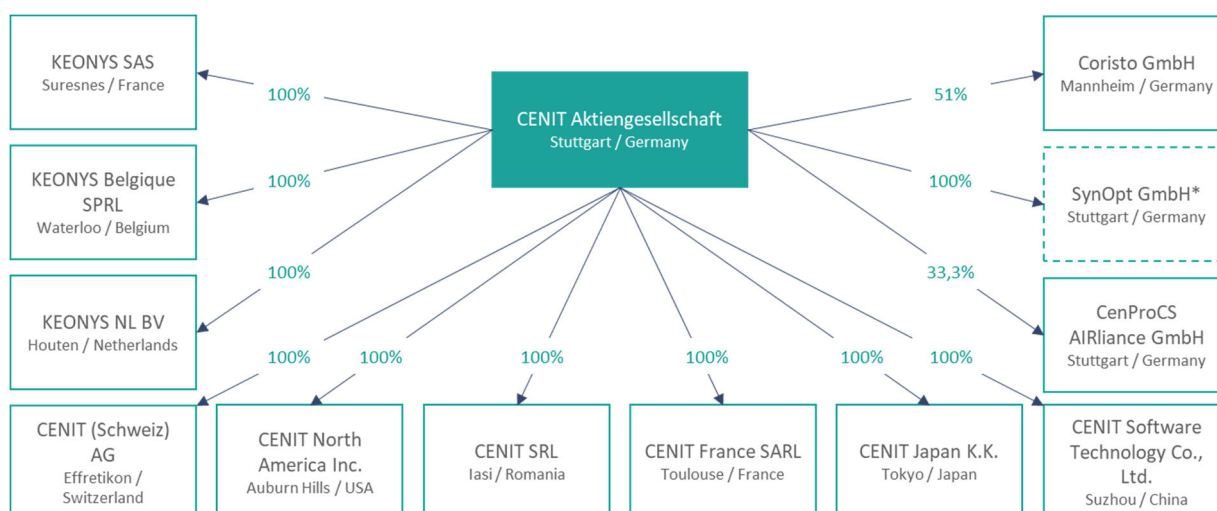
CENIT Aktiengesellschaft
Stuttgart / Germany

100%
KEONYS SAS
Suresnes / France

100%
KEONYS Belgique SPRL
Waterloo / Belgium

100%
KEONYS NL BV
Houten / Netherlands

100%
CENIT (Schweiz) AG
Effretikon / Switzerland

100%
CENIT North America Inc.
Auburn Hills / USA

100%
CENIT SRL
Iasi / Romania

100%
CENIT France SARL
Toulouse / France

100%
CENIT Japan K.K.
Tokyo / Japan

100%
CENIT Software Technology Co., Ltd.
Suzhou / China

51%
Coristo GmbH
Mannheim / Germany

100%
SynOpt GmbH*
Stuttgart / Germany

33,3%
CenProCS AIRliance GmbH
Stuttgart / Germany